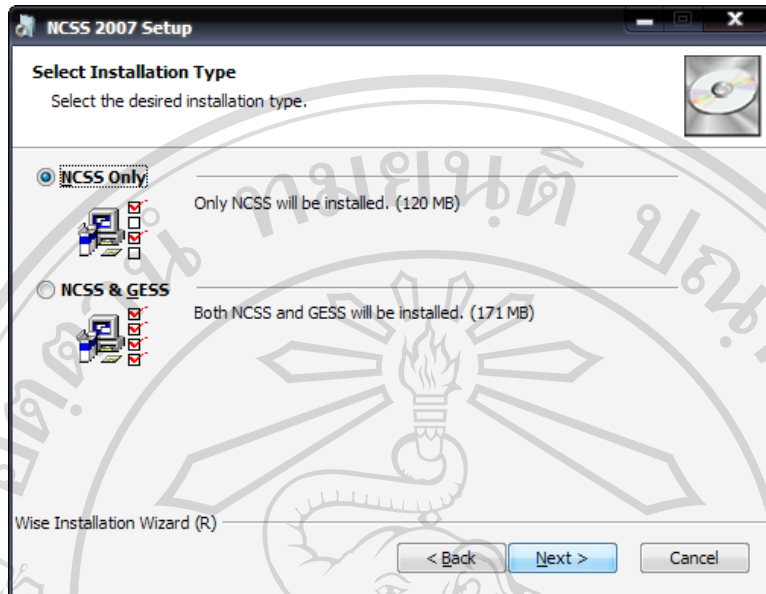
NCSS 2007 Setup

Select Installation Type

Select the desired installation type.

NCSS Only

Only NCSS will be installed. (120 MB)

NCSS & GESS

Both NCSS and GESS will be installed. (171 MB)

Wise Installation Wizard (R)

< Back

Next >

Cancel